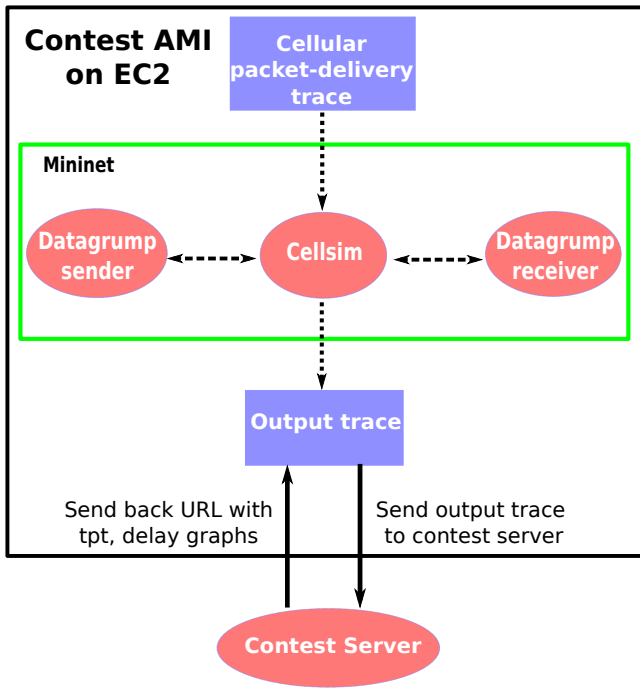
Contest AMI on EC2

Cellular packet-delivery trace

Mininet

Datagrump sender

Cellsim

Datagrump receiver

Output trace

Send back URL with tpt, delay graphs

Send output trace to contest server

Contest Server